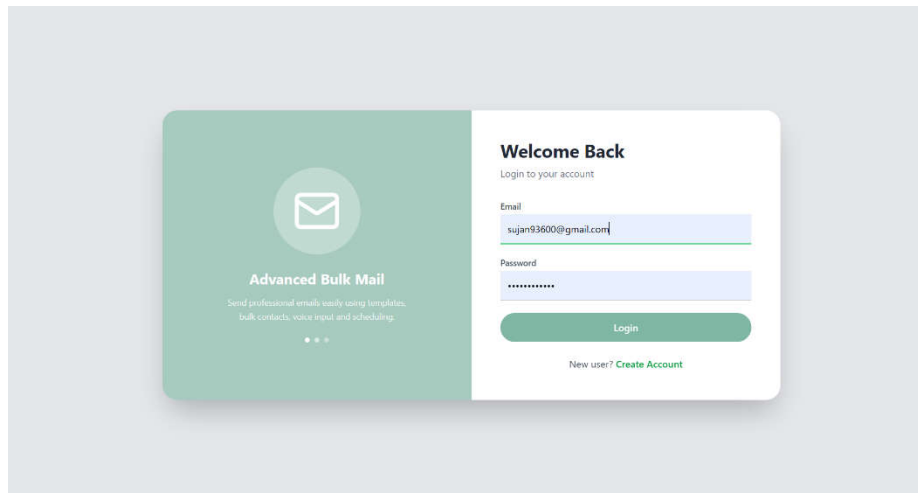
Advanced Bulk Mail

Send professional emails easily using templates, bulk contacts, voice input and scheduling.

Welcome Back

Login to your account

Email

sujan93600@gmail.com

Password

••••••••••••

Login

New user? Create Account